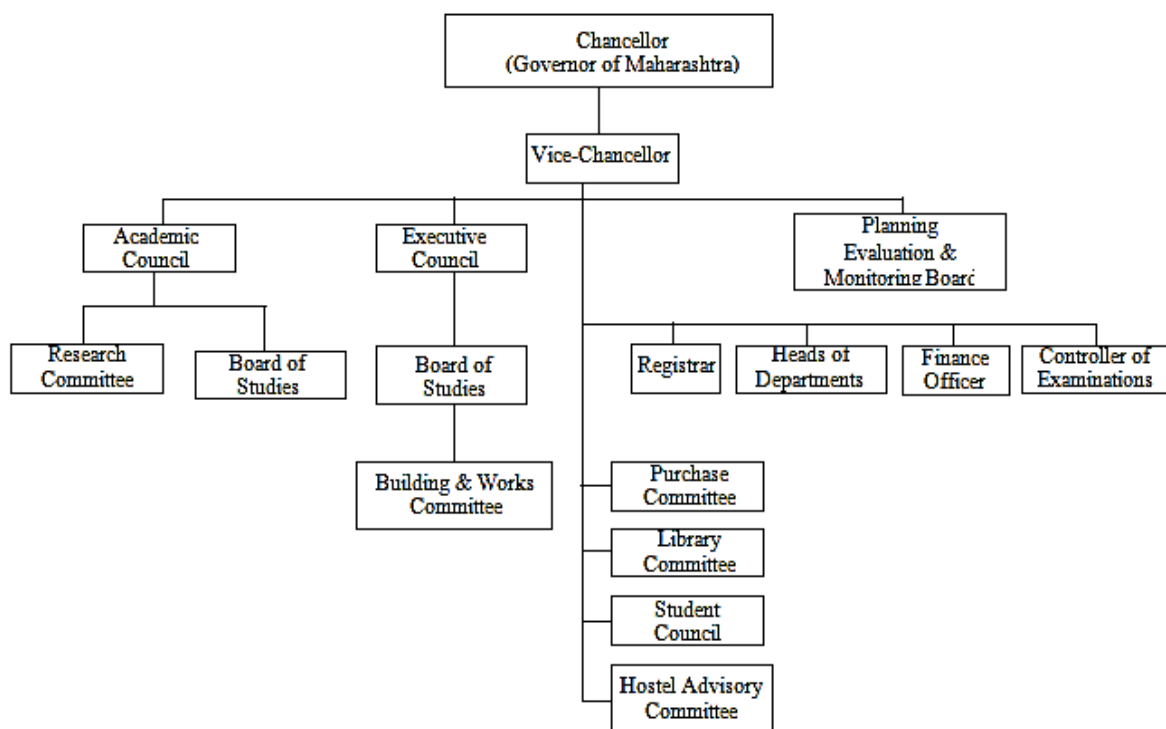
Chancellor
(Governor of Maharashtra)

Vice-Chancellor

Academic Council

Executive Council

Planning Evaluation & Monitoring Board

Research Committee

Board of Studies

Board of Studies

Registrar

Heads of Departments

Finance Officer

Controller of Examinations

Building & Works Committee

Purchase Committee

Library Committee

Student Council

Hostel Advisory Committee